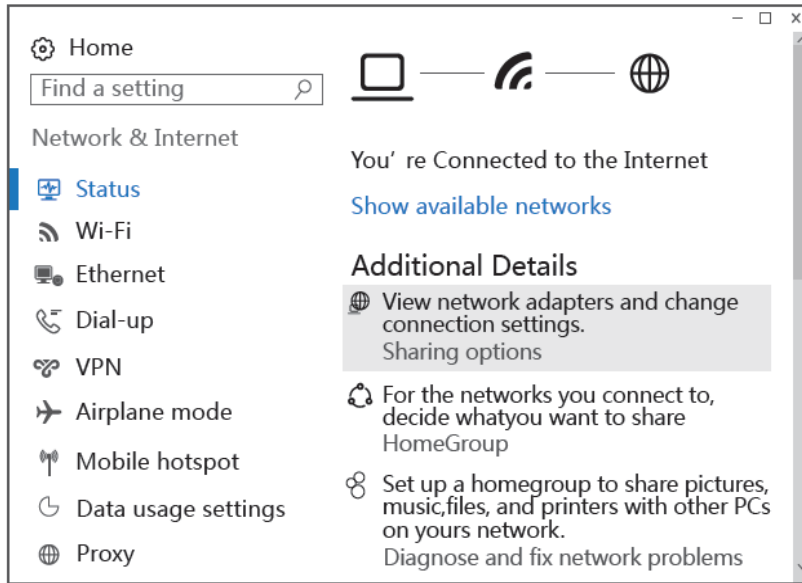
Home

Find a setting

Network & Internet

Status

Wi-Fi

Ethernet

Dial-up

VPN

Airplane mode

Mobile hotspot

Data usage settings

Proxy

You’ re Connected to the Internet

Show available networks

Additional Details

View network adapters and change connection settings.
Sharing options

For the networks you connect to, decide whatyou want to share
HomeGroup

Set up a homegroup to share pictures, music,files, and printers with other PCs on yours network.
Diagnose and fix network problems